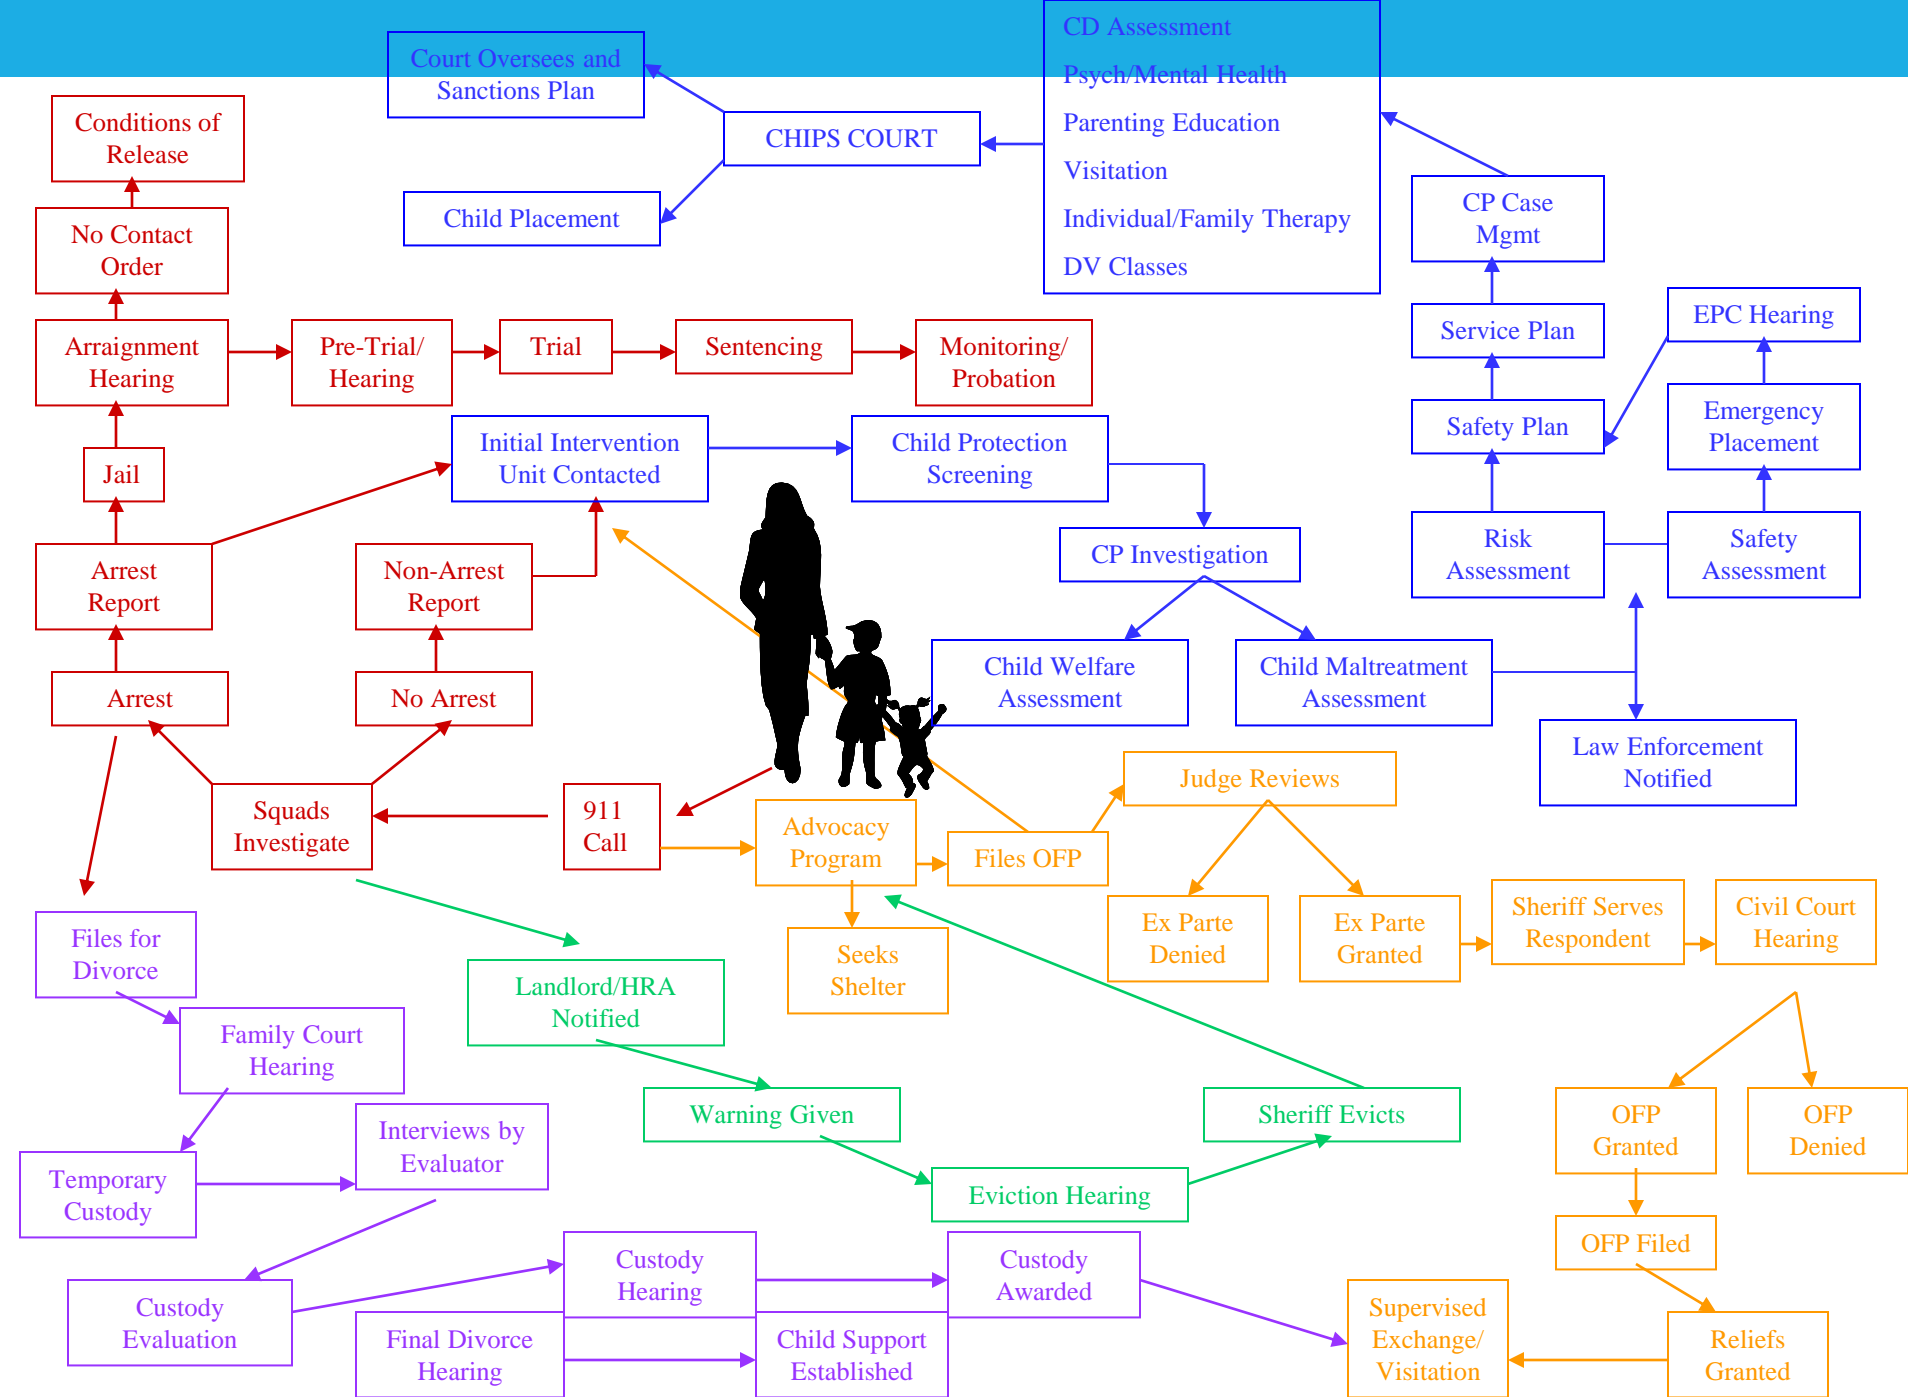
Court Oversees and Sanctions Plan

CHIPS COURT

Child Placement

CD Assessment
Psych/Mental Health
Parenting Education
Visitation
Individual/Family Therapy
DV Classes

Conditions of Release

No Contact Order

Arraignment Hearing

Pre-Trial/ Hearing

Trial

Sentencing

Monitoring/ Probation

CP Case Mgmt

Service Plan

EPC Hearing

Safety Plan

Emergency Placement

Jail

Initial Intervention Unit Contacted

Child Protection Screening

CP Investigation

Risk Assessment

Safety Assessment

Arrest Report

Non-Arrest Report

Child Welfare Assessment

Child Maltreatment Assessment

Arrest

No Arrest

Law Enforcement Notified

Judge Reviews

Squads Investigate

911 Call

Advocacy Program

Files OFP

Ex Parte Denied

Ex Parte Granted

Sheriff Serves Respondent

Civil Court Hearing

Files for Divorce

Seeks Shelter

Landlord/HRA Notified

Family Court Hearing

Warning Given

Sheriff Evicts

OFP Granted

OFP Denied

Temporary Custody

Interviews by Evaluator

Eviction Hearing

OFP Filed

Custody Evaluation

Custody Hearing

Custody Awarded

Final Divorce Hearing

Child Support Established

Supervised Exchange/ Visitation

Reliefs Granted